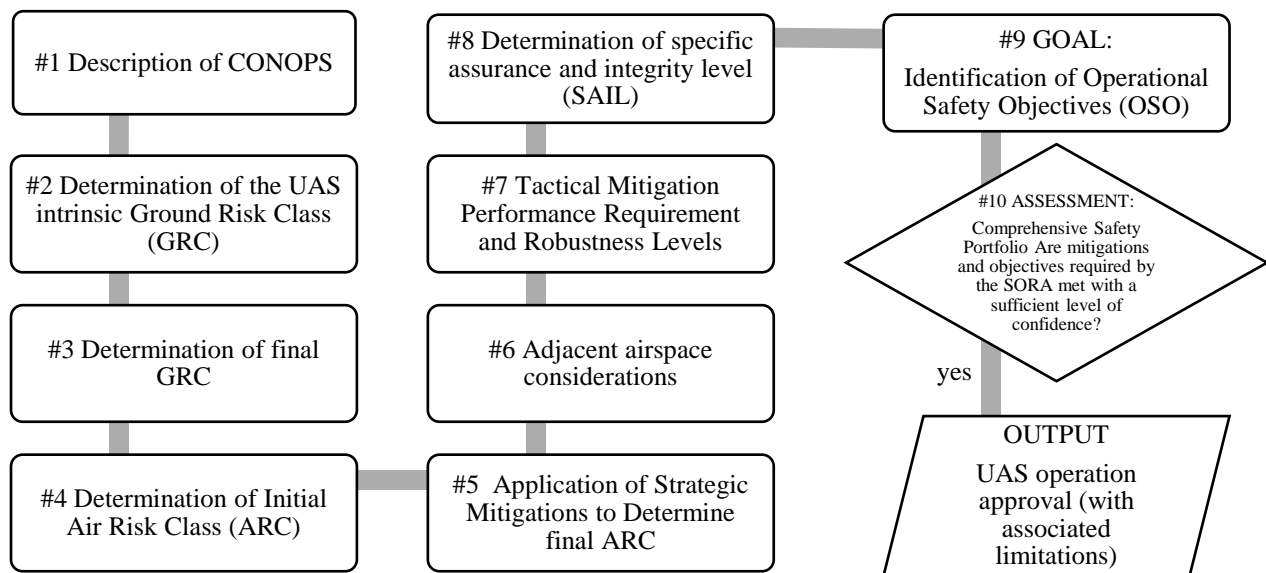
#1 Description of CONOPS

#2 Determination of the UAS intrinsic Ground Risk Class (GRC)

#3 Determination of final GRC

#4 Determination of Initial Air Risk Class (ARC)

#5 Application of Strategic Mitigations to Determine final ARC

#6 Adjacent airspace considerations

#7 Tactical Mitigation Performance Requirement and Robustness Levels

#8 Determination of specific assurance and integrity level (SAIL)

#9 GOAL: Identification of Operational Safety Objectives (OSO)

#10 ASSESSMENT: Comprehensive Safety Portfolio Are mitigations and objectives required by the SORA met with a sufficient level of confidence?

yes

OUTPUT
UAS operation approval (with associated limitations)